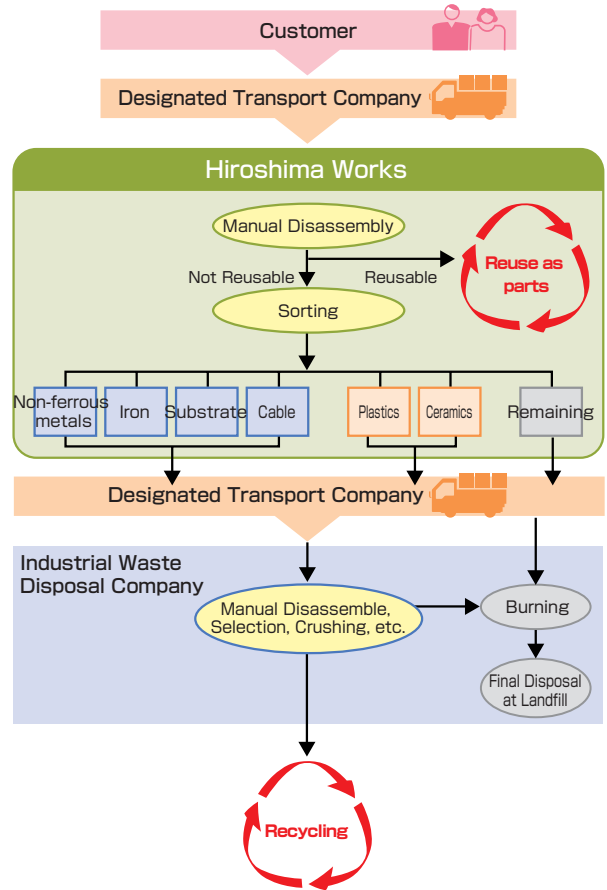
Customer

Designated Transport Company

Hiroshima Works

Manual Disassembly

Not Reusable

Reusable

Reuse as parts

Sorting

Non-ferrous metals

Iron

Substrate

Cable

Plastics

Ceramics

Remaining

Designated Transport Company

Industrial Waste Disposal Company

Manual Disassemble, Selection, Crushing, etc.

Burning

Final Disposal at Landfill

Recycling